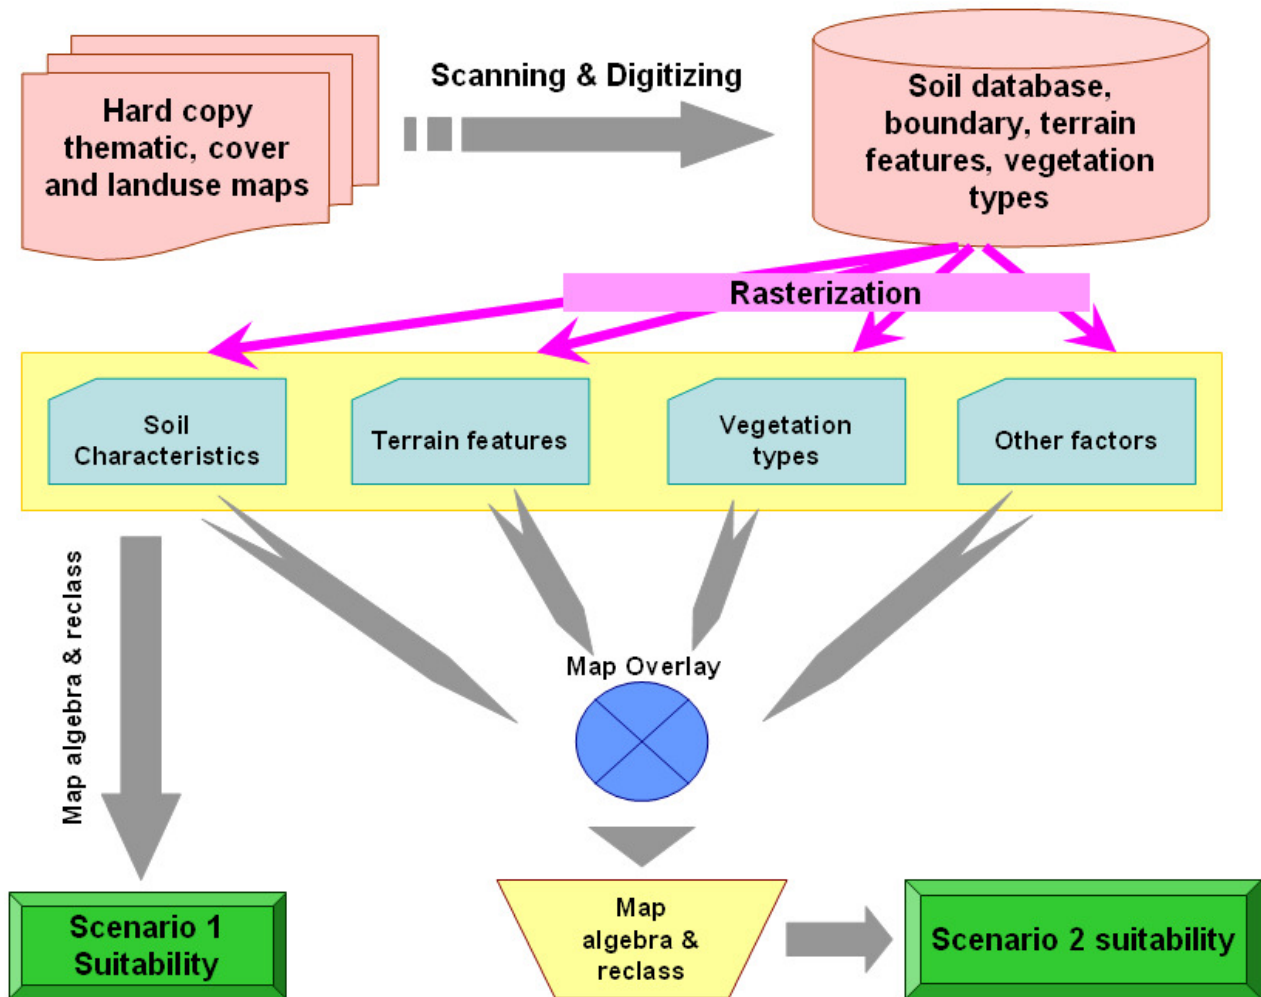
Hard copy thematic, cover and landuse maps

Scanning & Digitizing

Soil database, boundary, terrain features, vegetation types

Rasterization

Soil Characteristics

Terrain features

Vegetation types

Other factors

Map algebra & reclass

Map Overlay

Scenario 1 Suitability

Map algebra & reclass

Scenario 2 suitability